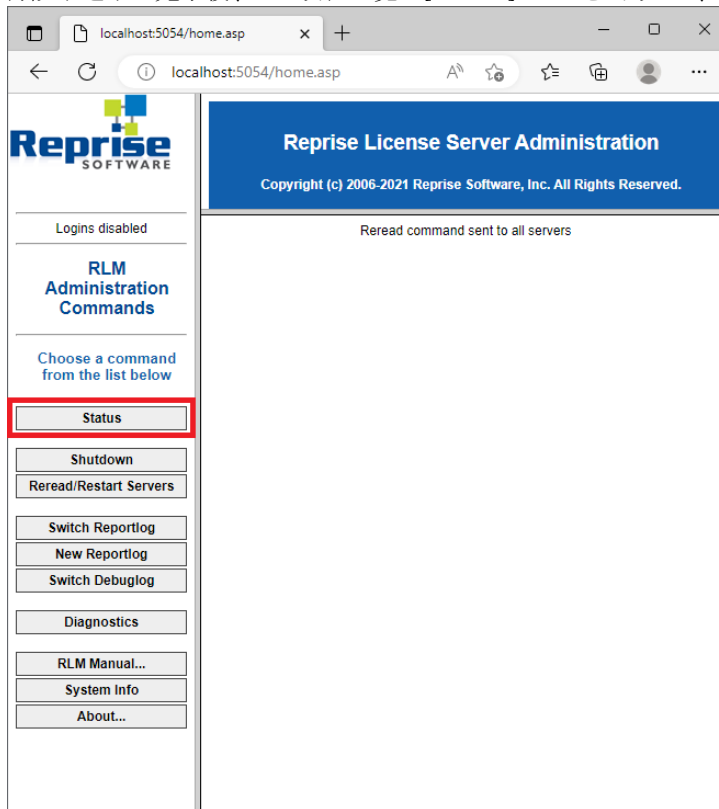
localhost:5054/home.asp

localhost:5054/home.asp

Reprise
SOFTWARE

Reprise License Server Administration

Copyright (c) 2006-2021 Reprise Software, Inc. All Rights Reserved.

Logins disabled

Reread command sent to all servers

RLM Administration Commands

Choose a command from the list below

Status

Shutdown

Reread/Restart Servers

Switch Reportlog

New Reportlog

Switch Debuglog

Diagnostics

RLM Manual...

System Info

About...